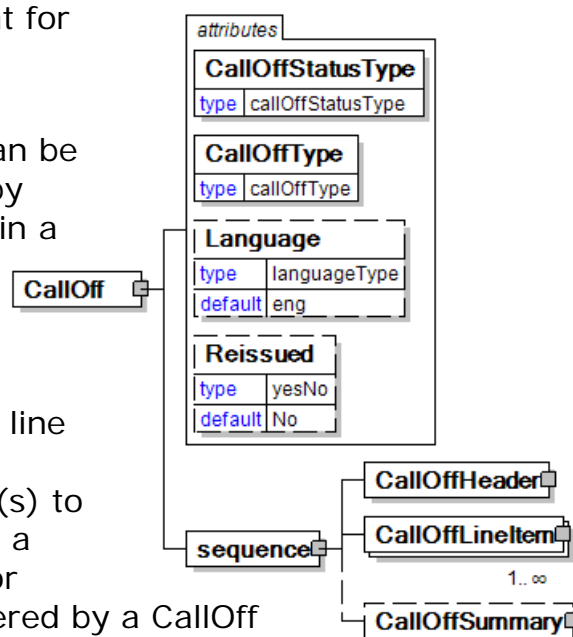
t for

an be
by
in a

line

(s) to
a
or
ered by a CallOff

attributes

CallOffStatusType
type callOffStatusType

CallOffType
type callOffType

Language
type languageType
default eng

Reissued
type yesNo
default No

CallOff

sequence

CallOffHeader

CallOffLineItem
1.. ∞

CallOffSummary